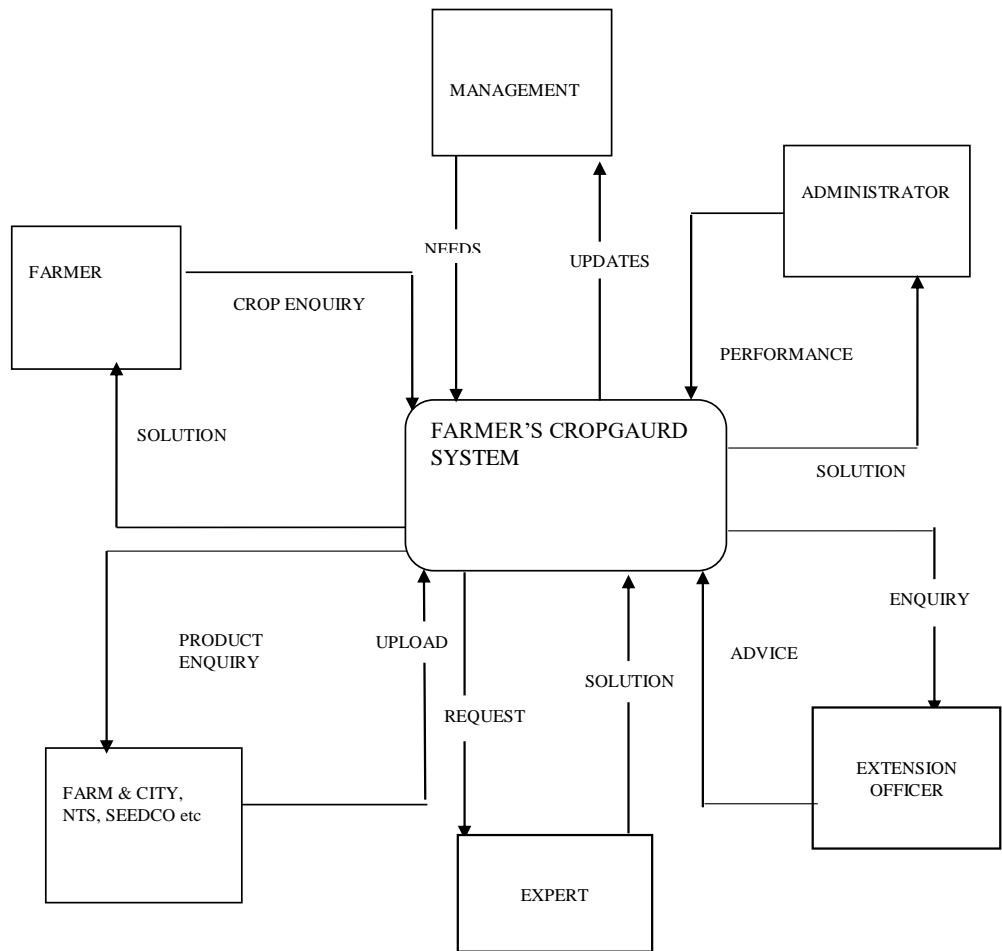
MANAGEMENT

ADMINISTRATOR

FARMER

NEEDS

UPDATES

CROP ENQUIRY

PERFORMANCE

SOLUTION

FARMER'S CROPGAURD SYSTEM

SOLUTION

PRODUCT ENQUIRY

UPLOAD

ENQUIRY

ADVICE

SOLUTION

REQUEST

FARM & CITY, NTS, SEEDCO etc

EXTENSION OFFICER

EXPERT